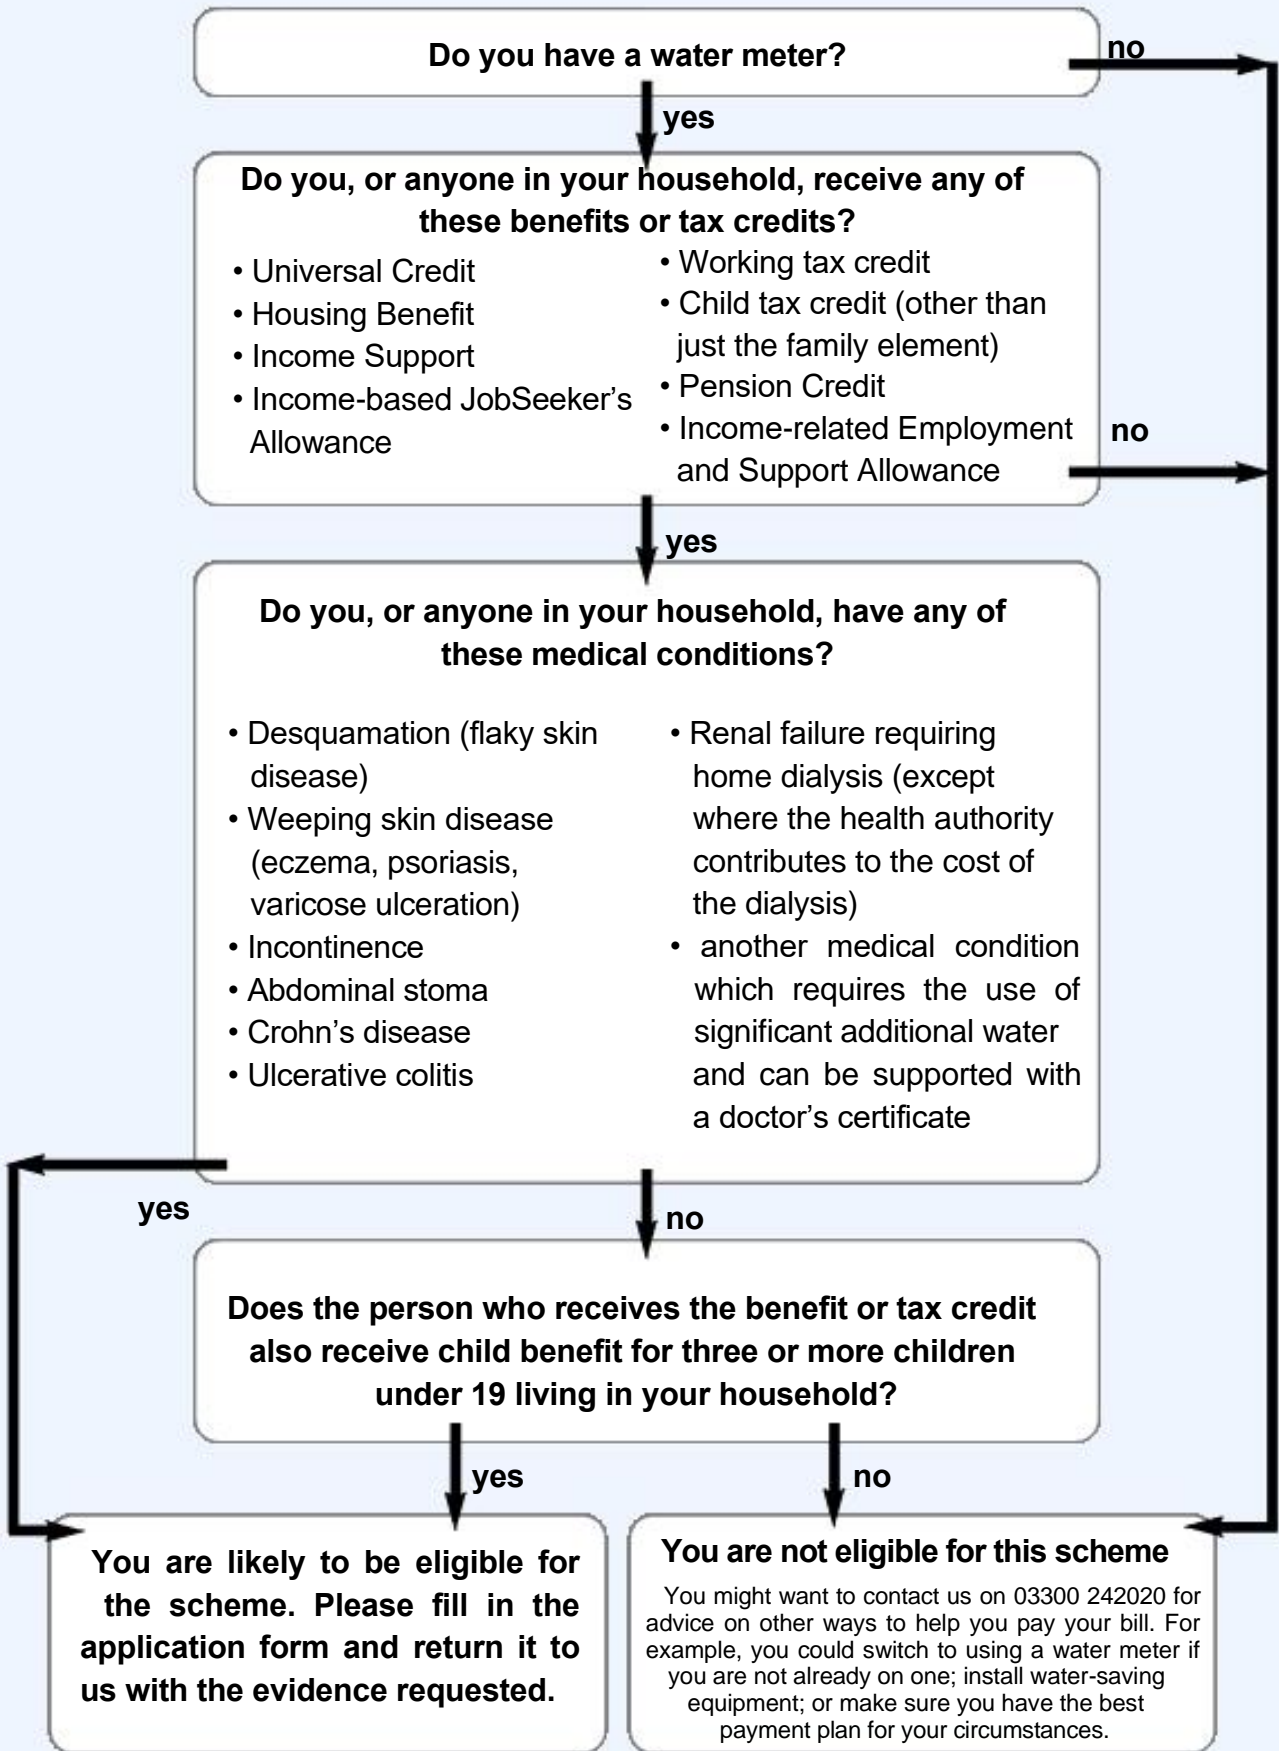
Do you have a water meter?

no

yes

Do you, or anyone in your household, receive any of these benefits or tax credits?

• Universal Credit
• Housing Benefit
• Income Support
• Income-based JobSeeker's Allowance

• Working tax credit
• Child tax credit (other than just the family element)
• Pension Credit
• Income-related Employment and Support Allowance

no

yes

Do you, or anyone in your household, have any of these medical conditions?

• Desquamation (flaky skin disease)
• Weeping skin disease (eczema, psoriasis, varicose ulceration)
• Incontinence
• Abdominal stoma
• Crohn's disease
• Ulcerative colitis

• Renal failure requiring home dialysis (except where the health authority contributes to the cost of the dialysis)
• another medical condition which requires the use of significant additional water and can be supported with a doctor's certificate

yes

no

Does the person who receives the benefit or tax credit also receive child benefit for three or more children under 19 living in your household?

yes

no

You are likely to be eligible for the scheme. Please fill in the application form and return it to us with the evidence requested.

You are not eligible for this scheme

You might want to contact us on 03300 242020 for advice on other ways to help you pay your bill. For example, you could switch to using a water meter if you are not already on one; install water-saving equipment; or make sure you have the best payment plan for your circumstances.